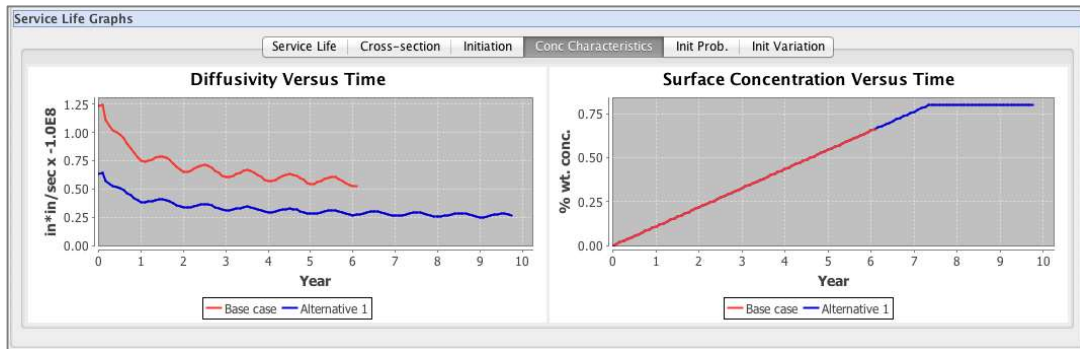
Service Life Graphs

Service Life | Cross-section | Initiation | Conc Characteristics | Init Prob. | Init Variation

Diffusivity Versus Time

in*in/sec x -1.0E8

1.25
1.00
0.75
0.50
0.25
0.00

0 1 2 3 4 5 6 7 8 9 10

Year

Base case   Alternative 1

Surface Concentration Versus Time

% wt. conc.

0.75
0.50
0.25
0.00

0 1 2 3 4 5 6 7 8 9 10

Year

Base case   Alternative 1